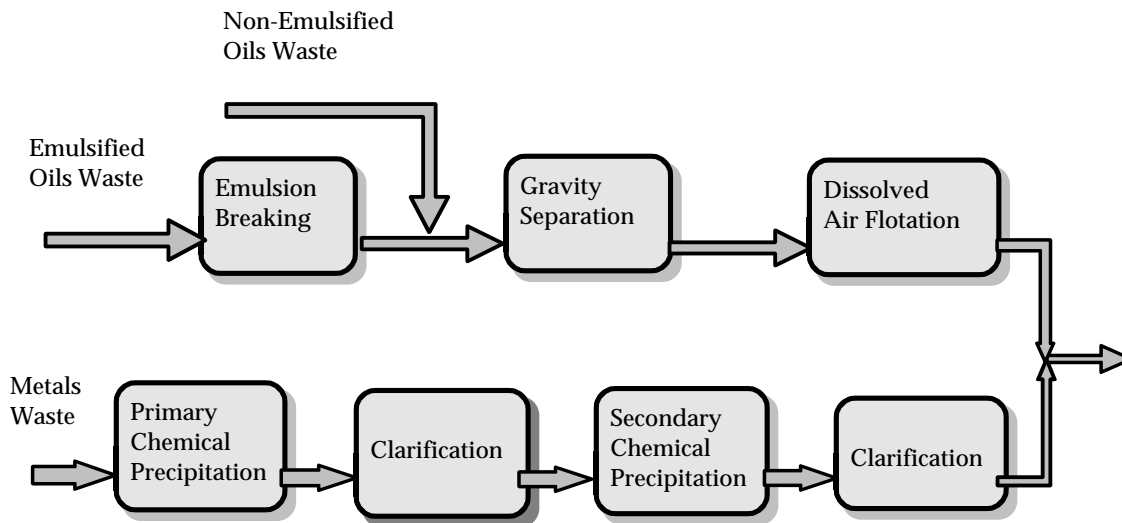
Non-Emulsified Oils Waste

Emulsified Oils Waste

Emulsion Breaking

Gravity Separation

Dissolved Air Flotation

Metals Waste

Primary Chemical Precipitation

Clarification

Secondary Chemical Precipitation

Clarification